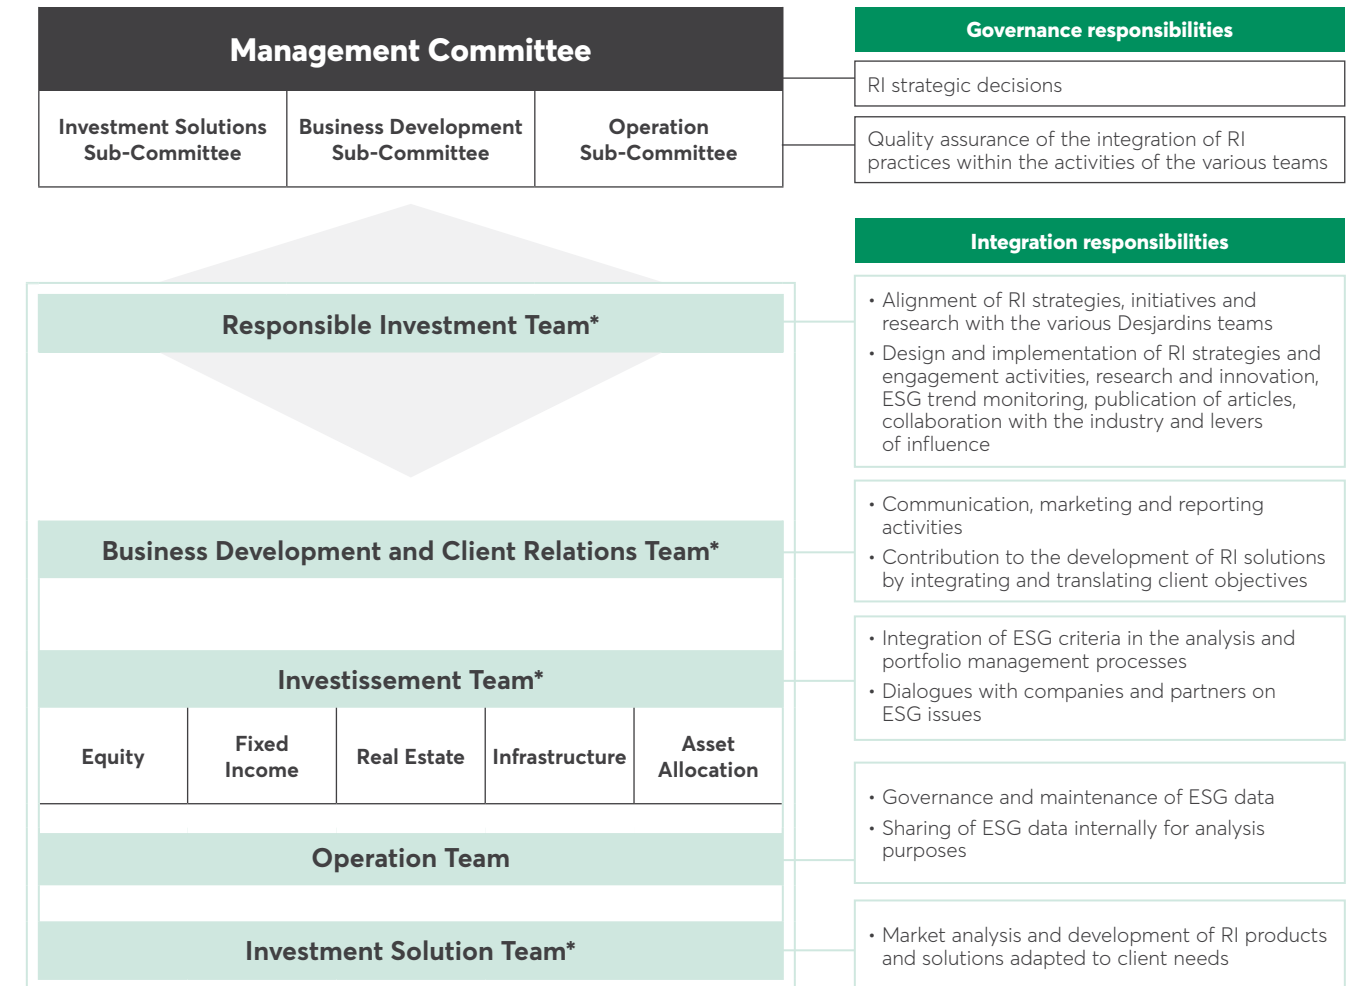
Management Committee

Investment Solutions Sub-Committee

Business Development Sub-Committee

Operation Sub-Committee

Governance responsibilities

RI strategic decisions

Quality assurance of the integration of RI practices within the activities of the various teams

Integration responsibilities

Responsible Investment Team*

• Alignment of RI strategies, initiatives and research with the various Desjardins teams
• Design and implementation of RI strategies and engagement activities, research and innovation, ESG trend monitoring, publication of articles, collaboration with the industry and levers of influence

Business Development and Client Relations Team*

• Communication, marketing and reporting activities
• Contribution to the development of RI solutions by integrating and translating client objectives

Investissement Team*

| Equity | Fixed Income | Real Estate | Infrastructure | Asset Allocation |
|---|---|---|---|---|

• Integration of ESG criteria in the analysis and portfolio management processes
• Dialogues with companies and partners on ESG issues

Operation Team

• Governance and maintenance of ESG data
• Sharing of ESG data internally for analysis purposes

Investment Solution Team*

• Market analysis and development of RI products and solutions adapted to client needs